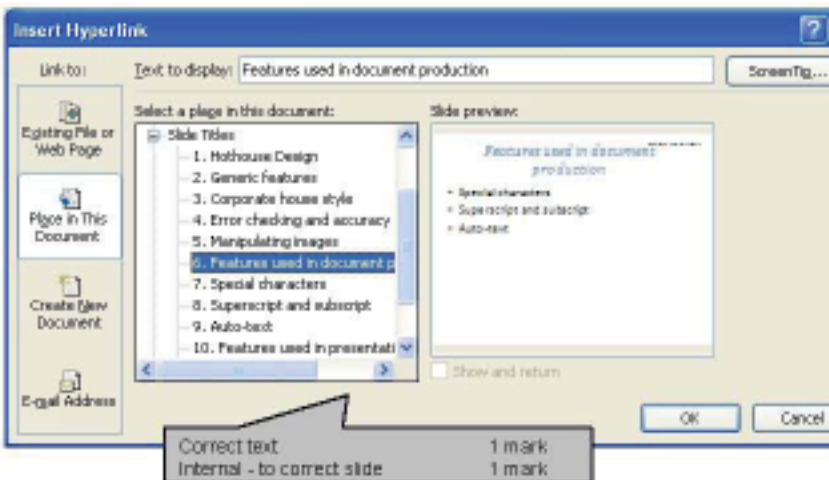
Insert Hyperlink

?

Link to:

Text to display: Features used in document production

ScreenTip...

Existing File or Web Page

Place in This Document

Create New Document

E-mail Address

Select a place in this document:

Slide Titles
1. Hothouse Design
2. Generic features
3. Corporate house style
4. Error checking and accuracy
5. Manipulating images
6. Features used in document p
7. Special characters
8. Superscript and subscript
9. Auto-text
10. Features used in presentati

Slide preview:

Features used in document production

• Special characters
• Superscript and subscript
• Auto-text

Show and return

OK

Cancel

Correct text 1 mark
Internal - to correct slide 1 mark